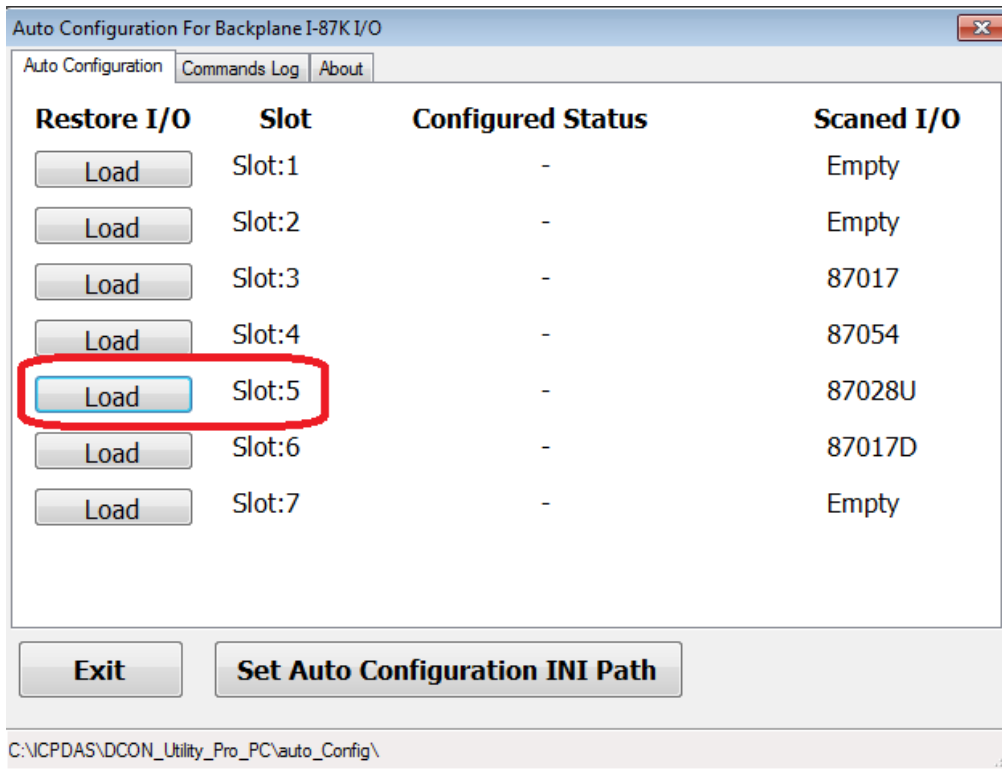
Auto Configuration For Backplane I-87K I/O

Auto Configuration | Commands Log | About

| Restore I/O | Slot | Configured Status | Scaned I/O |
|---|---|---|---|
| Load | Slot:1 | - | Empty |
| Load | Slot:2 | - | Empty |
| Load | Slot:3 | - | 87017 |
| Load | Slot:4 | - | 87054 |
| Load | Slot:5 | - | 87028U |
| Load | Slot:6 | - | 87017D |
| Load | Slot:7 | - | Empty |

Exit

Set Auto Configuration INI Path

C:\ICPDAS\DCON_Utility_Pro_PC\auto_Config\